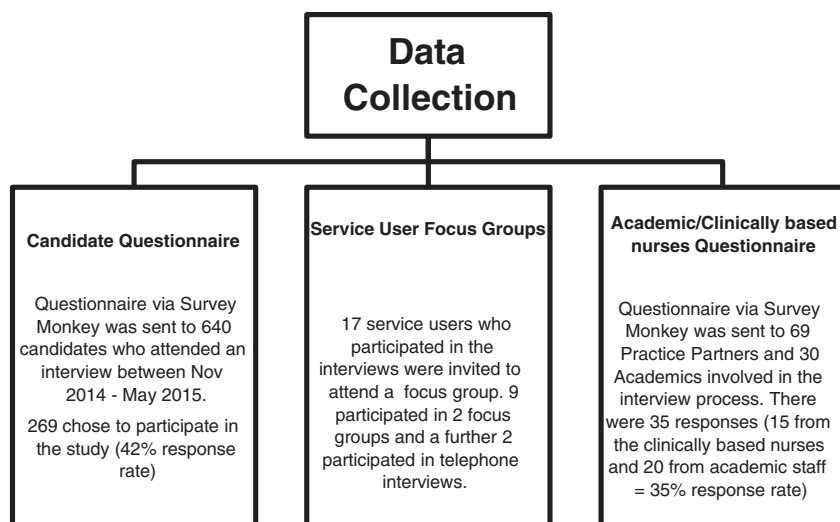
Data Collection

Candidate Questionnaire

Questionnaire via Survey Monkey was sent to 640 candidates who attended an interview between Nov 2014 - May 2015.

269 chose to participate in the study (42% response rate)

Service User Focus Groups

17 service users who participated in the interviews were invited to attend a focus group. 9 participated in 2 focus groups and a further 2 participated in telephone interviews.

Academic/Clinically based nurses Questionnaire

Questionnaire via Survey Monkey was sent to 69 Practice Partners and 30 Academics involved in the interview process. There were 35 responses (15 from the clinically based nurses and 20 from academic staff = 35% response rate)